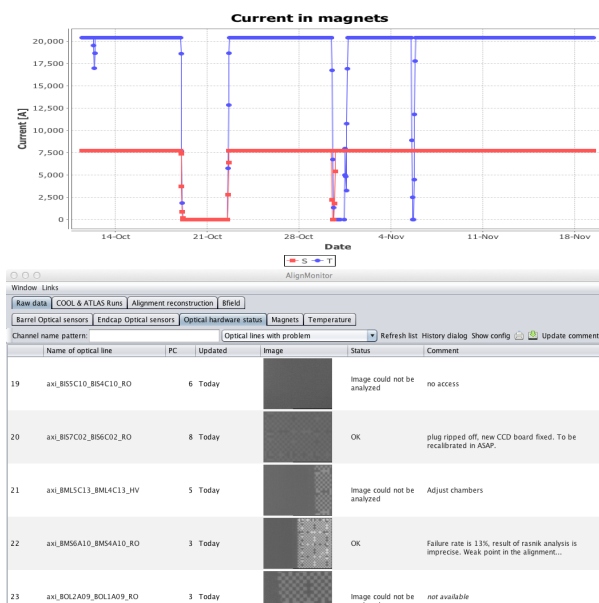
Current in magnets

Current [A]

20,000
17,500
15,000
12,500
10,000
7,500
5,000
2,500
0

14-Oct 21-Oct 28-Oct 4-Nov 11-Nov 18-Nov

Date

S T

AlignMonitor

Window Links

Raw data | COOL & ATLAS Runs | Alignment reconstruction | Bfield

Barrel Optical sensors | Endcap Optical sensors | Optical hardware status | Magnets | Temperature

Channel name pattern: | Optical lines with problem | Refresh list | History dialog | Show config | Update comment

| | Name of optical line | PC | Updated | Image | Status | Comment |
|---|---|---|---|---|---|---|
| 19 | axi_BIS5C10_BIS4C10_RO | 6 | Today | | Image could not be analyzed | no access |
| 20 | axi_BIS7C02_BIS6C02_RO | 8 | Today | | OK | plug ripped off, new CCD board fixed. To be recalibrated in ASAP. |
| 21 | axi_BML5C13_BML4C13_HV | 5 | Today | | Image could not be analyzed | Adjust chambers |
| 22 | axi_BMS6A10_BMS4A10_RO | 3 | Today | | OK | Failure rate is 13%, result of rasnik analysis is imprecise. Weak point in the alignment... |
| 23 | axi_BOL2A09_BOL1A09_RO | 3 | Today | | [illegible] | not available |